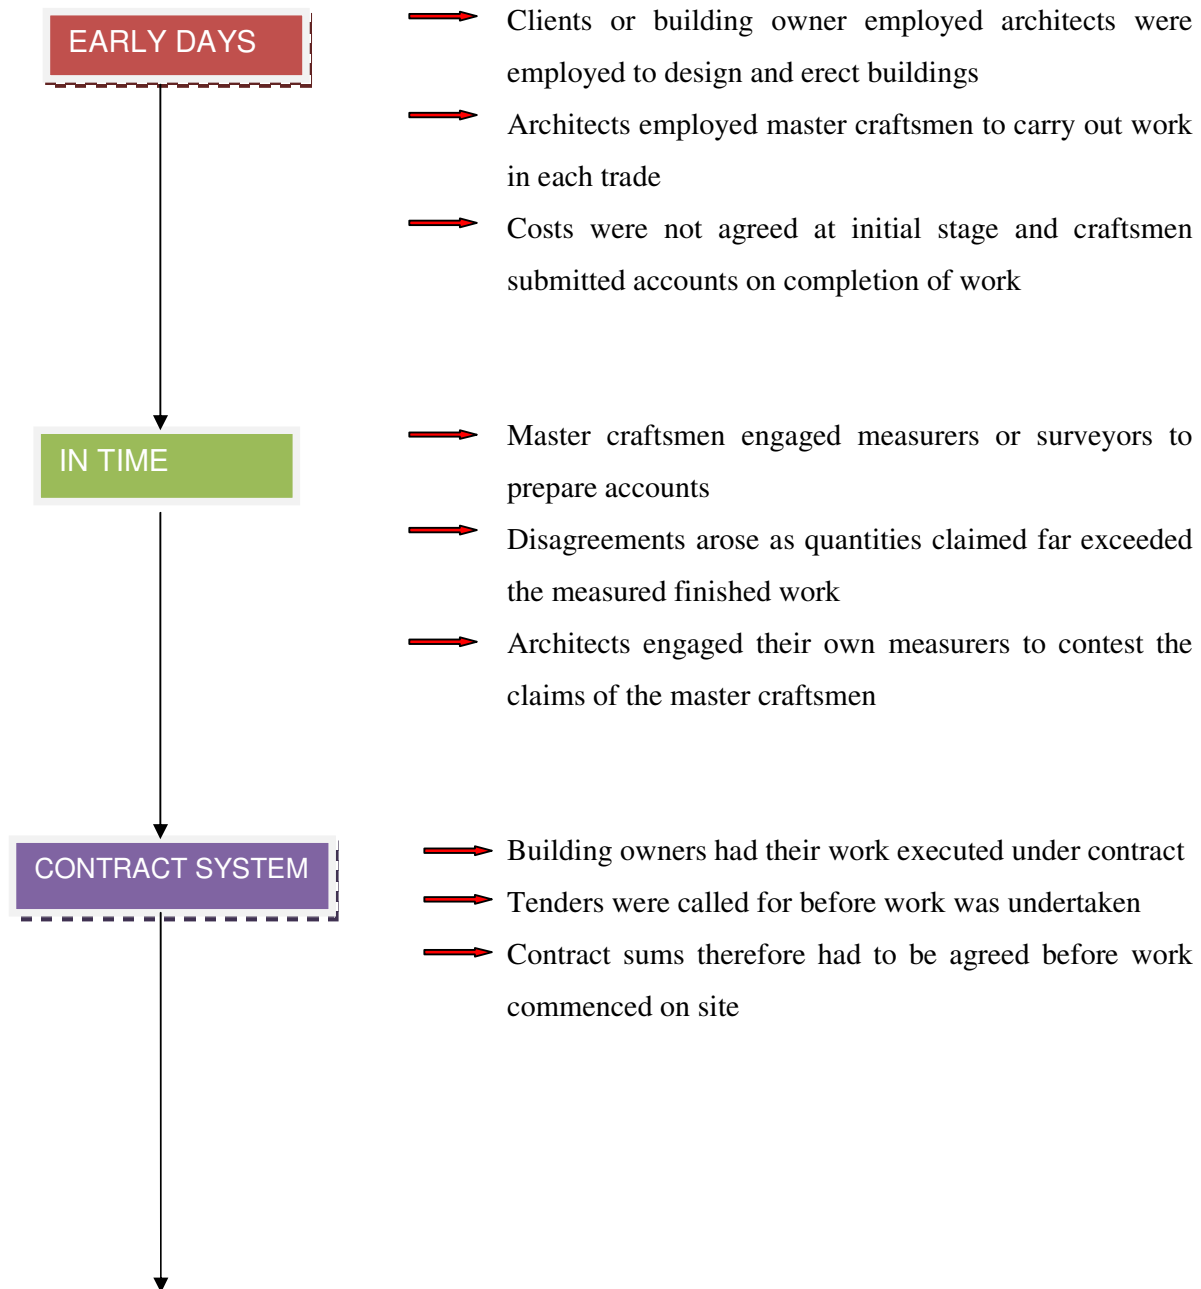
EARLY DAYS

Clients or building owner employed architects were employed to design and erect buildings

Architects employed master craftsmen to carry out work in each trade

Costs were not agreed at initial stage and craftsmen submitted accounts on completion of work

IN TIME

Master craftsmen engaged measurers or surveyors to prepare accounts

Disagreements arose as quantities claimed far exceeded the measured finished work

Architects engaged their own measurers to contest the claims of the master craftsmen

CONTRACT SYSTEM

Building owners had their work executed under contract

Tenders were called for before work was undertaken

Contract sums therefore had to be agreed before work commenced on site